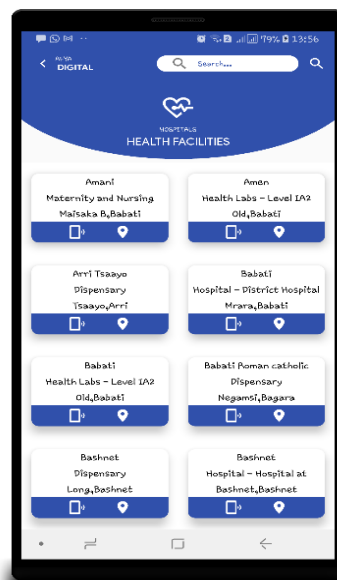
79% 13:56

DIGITAL

Search...

HOSPITALS
HEALTH FACILITIES

Amani
Maternity and Nursing
Maisaka B,Babati

Amen
Health Labs - Level IA2
Old,Babati

Arri Tsaayo
Dispensary
Tsaayo,Arri

Babati
Hospital - District Hospital
Mrara,Babati

Babati
Health Labs - Level IA2
Old,Babati

Babati Roman catholic
Dispensary
Negamsi,Bagara

Bashnet
Dispensary
Long,Bashnet

Bashnet
Hospital - Hospital at
Bashnet,Bashnet